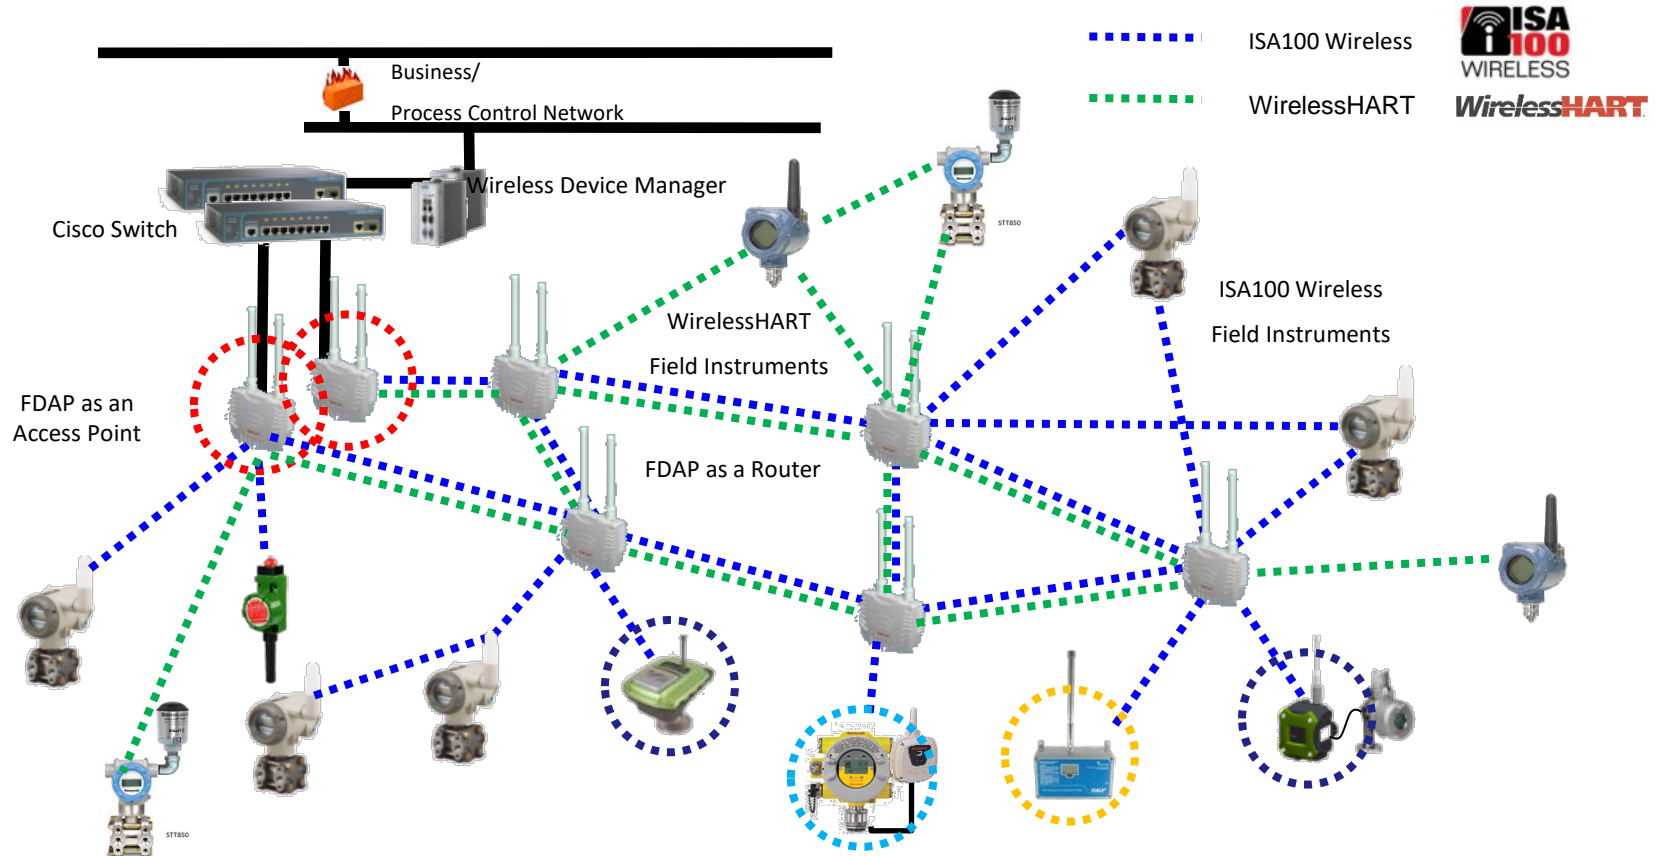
ISA100 Wireless

WirelessHART

ISA 100 WIRELESS

WirelessHART

Business/

Process Control Network

Wireless Device Manager

Cisco Switch

STT850

ISA100 Wireless

Field Instruments

WirelessHART

Field Instruments

FDAP as an Access Point

FDAP as a Router

STT850